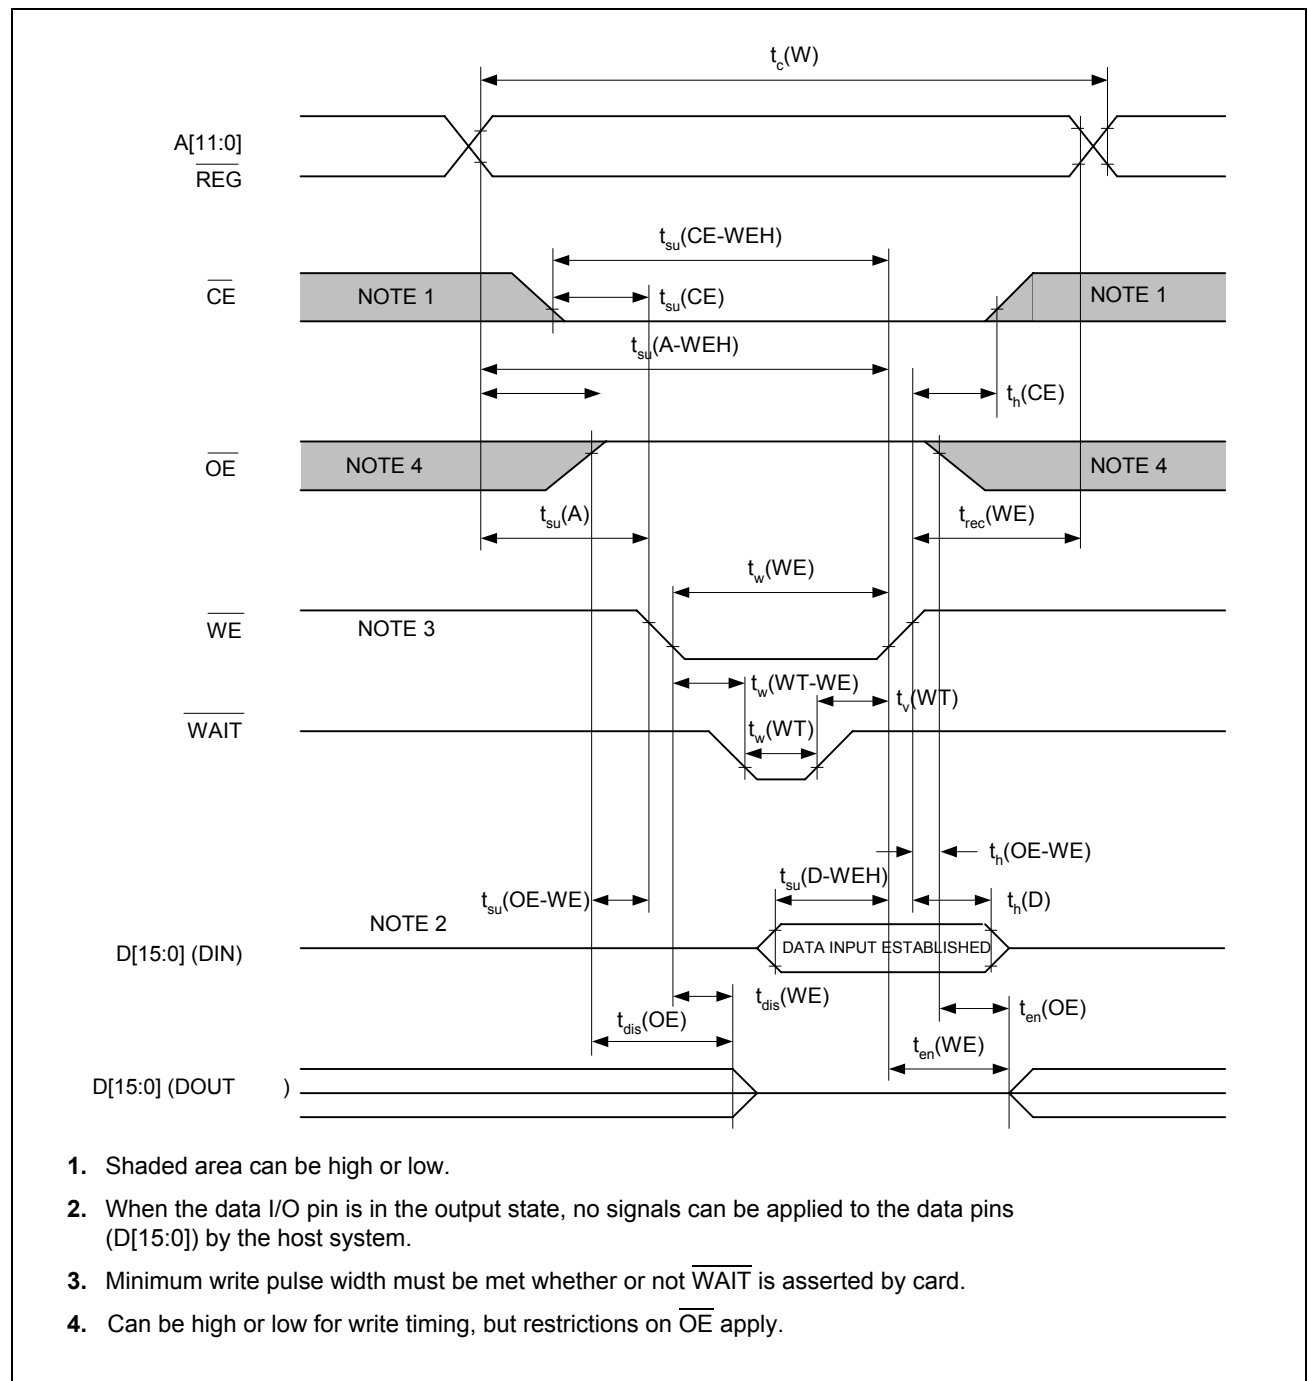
$t_c(W)$

A[11:0]

$\overline{REG}$

$t_{su}(CE\text{-}WEH)$

$\overline{CE}$

NOTE 1

$t_{su}(CE)$

NOTE 1

$t_{su}(A\text{-}WEH)$

$t_h(CE)$

$\overline{OE}$

NOTE 4

NOTE 4

$t_{su}(A)$

$t_{rec}(WE)$

$t_w(WE)$

$\overline{WE}$

NOTE 3

$t_w(WT\text{-}WE)$

$t_v(WT)$

$\overline{WAIT}$

$t_w(WT)$

$t_h(OE\text{-}WE)$

$t_{su}(D\text{-}WEH)$

$t_{su}(OE\text{-}WE)$

$t_h(D)$

NOTE 2

D[15:0] (DIN)

DATA INPUT ESTABLISHED

$t_{dis}(WE)$

$t_{en}(OE)$

$t_{dis}(OE)$

$t_{en}(WE)$

D[15:0] (DOUT )

1. Shaded area can be high or low.

2. When the data I/O pin is in the output state, no signals can be applied to the data pins (D[15:0]) by the host system.

3. Minimum write pulse width must be met whether or not $\overline{WAIT}$ is asserted by card.

4. Can be high or low for write timing, but restrictions on $\overline{OE}$ apply.